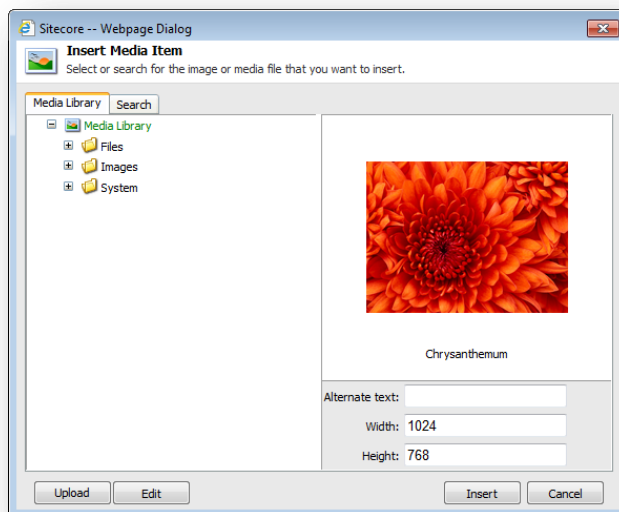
Sitecore -- Webpage Dialog

Insert Media Item
Select or search for the image or media file that you want to insert.

Media Library
Search

Media Library
Files
Images
System

Chrysanthemum

Alternate text:
Width: 1024
Height: 768

Upload
Edit
Insert
Cancel